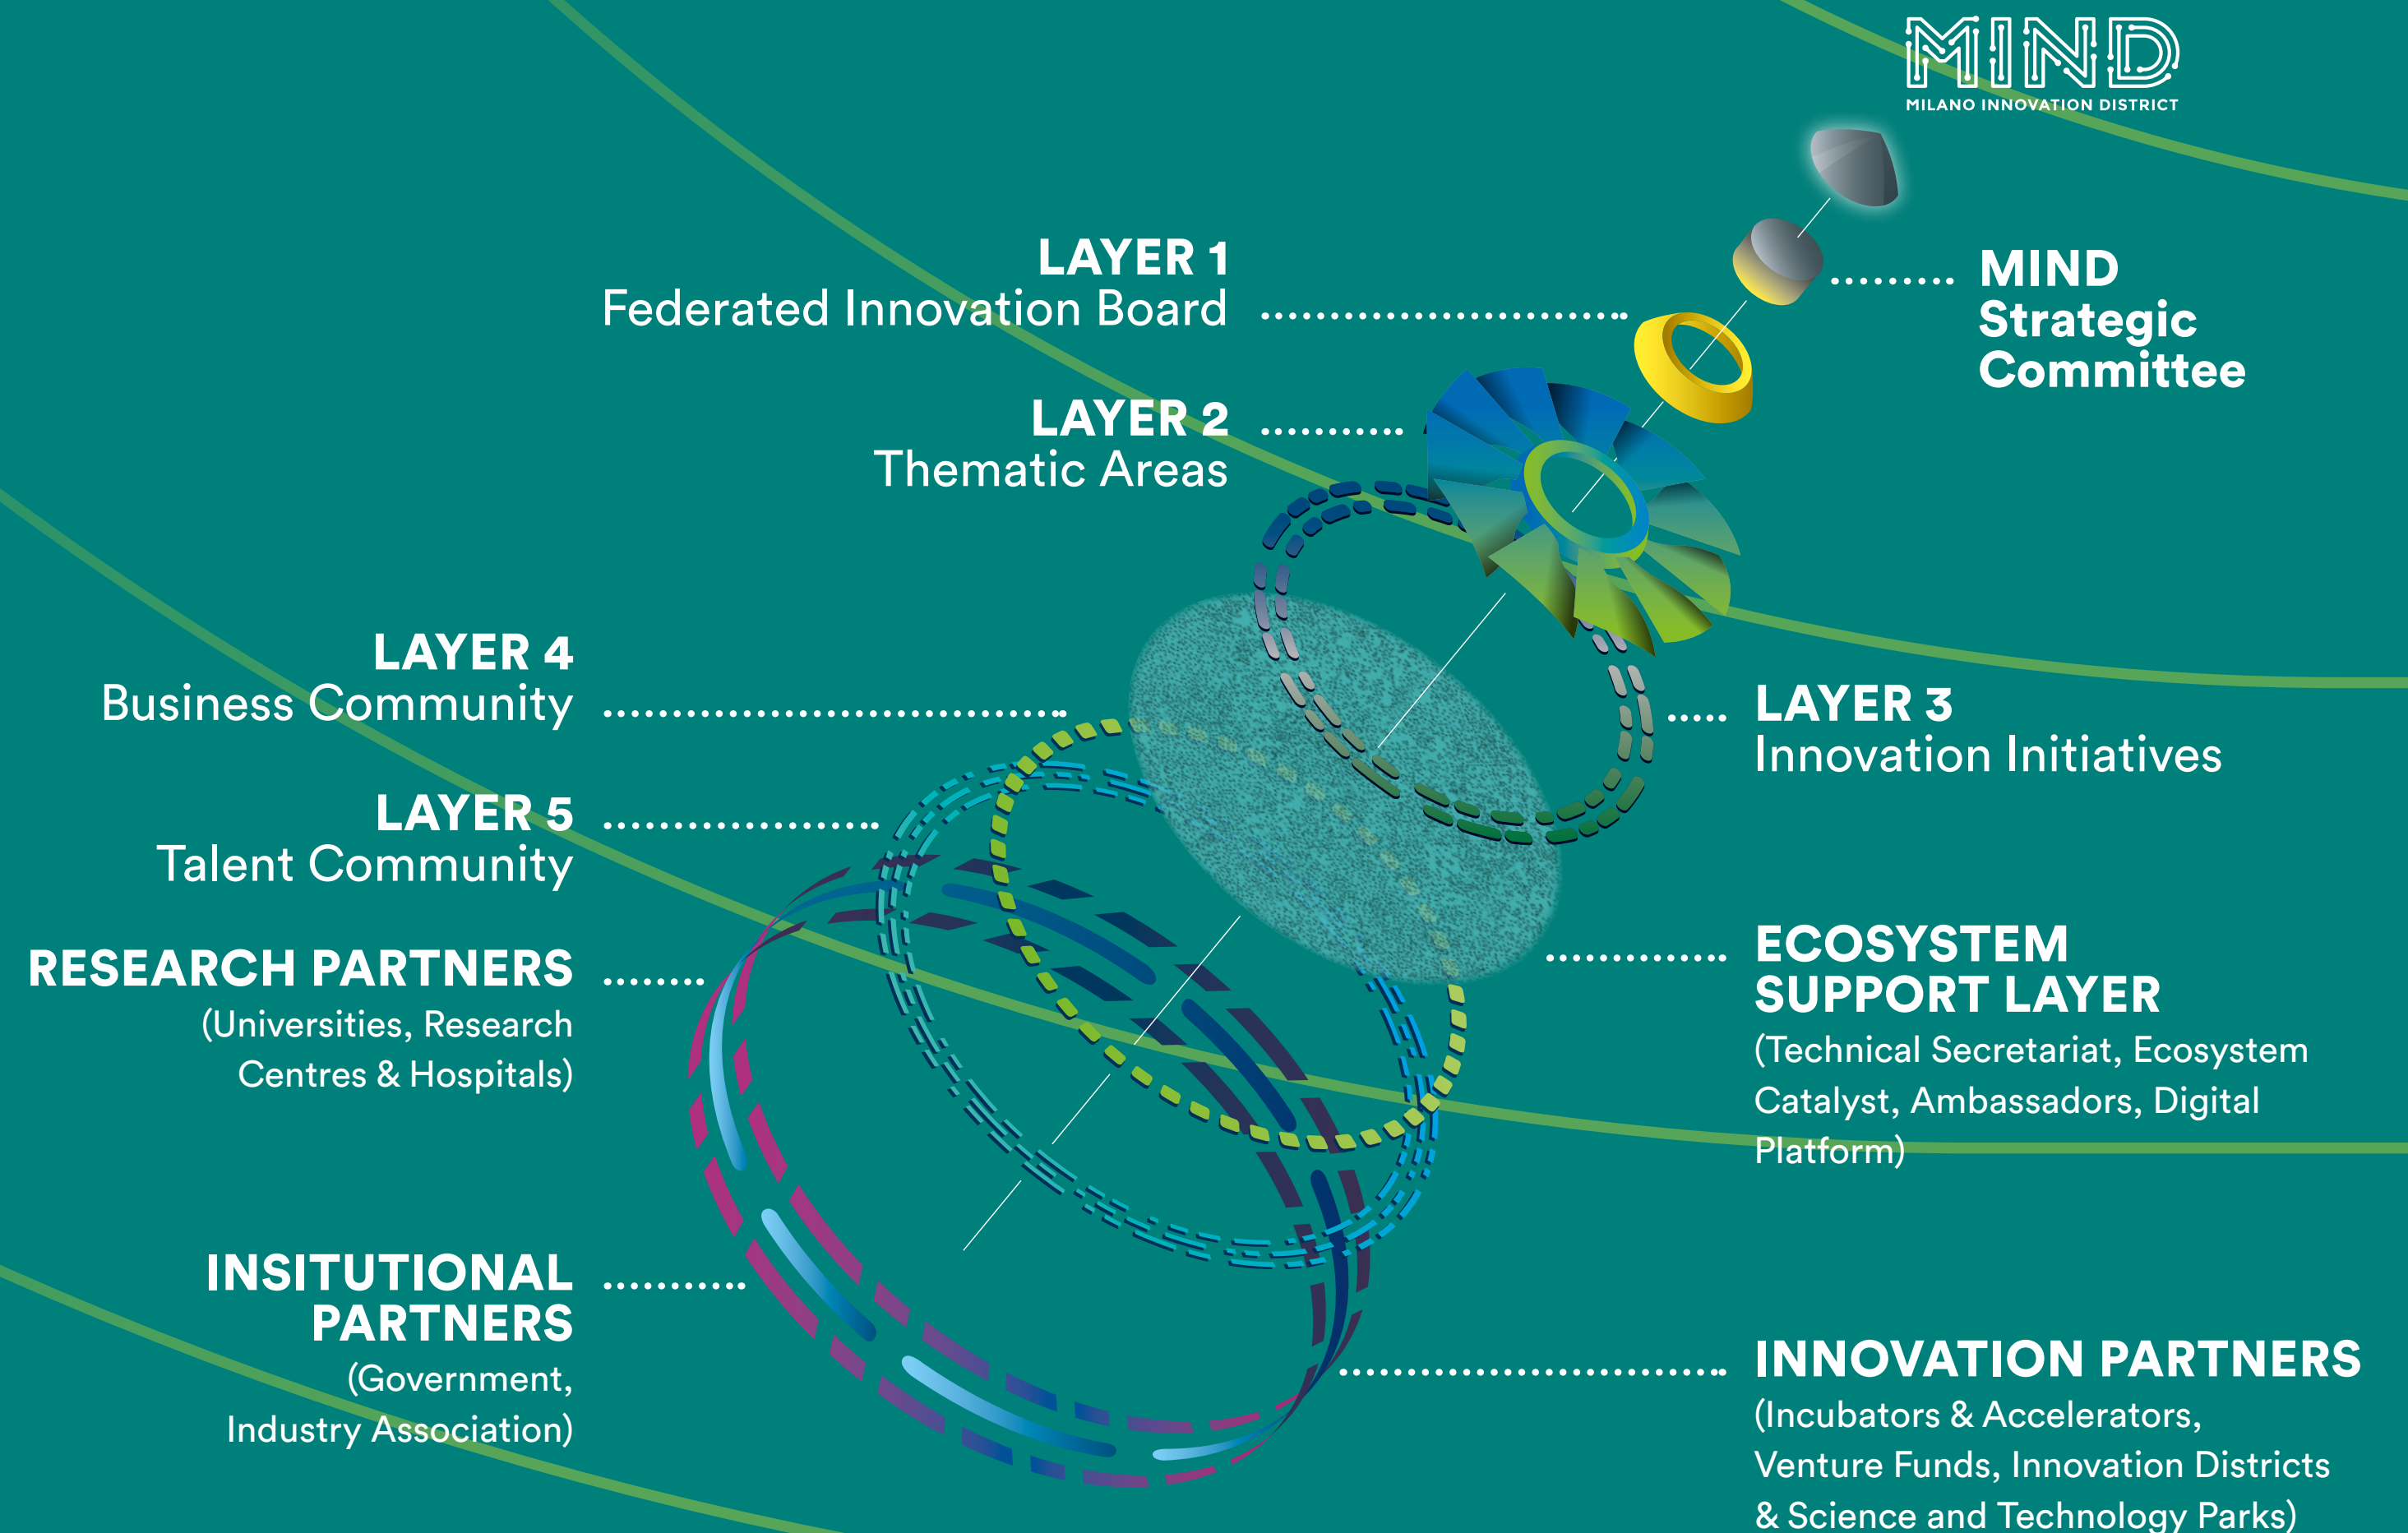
MIND
MILANO INNOVATION DISTRICT

LAYER 1
Federated Innovation Board

MIND
Strategic
Committee

LAYER 2
Thematic Areas

LAYER 4
Business Community

LAYER 3
Innovation Initiatives

LAYER 5
Talent Community

RESEARCH PARTNERS
(Universities, Research Centres & Hospitals)

ECOSYSTEM SUPPORT LAYER
(Technical Secretariat, Ecosystem Catalyst, Ambassadors, Digital Platform)

INSITUTIONAL PARTNERS
(Government, Industry Association)

INNOVATION PARTNERS
(Incubators & Accelerators, Venture Funds, Innovation Districts & Science and Technology Parks)